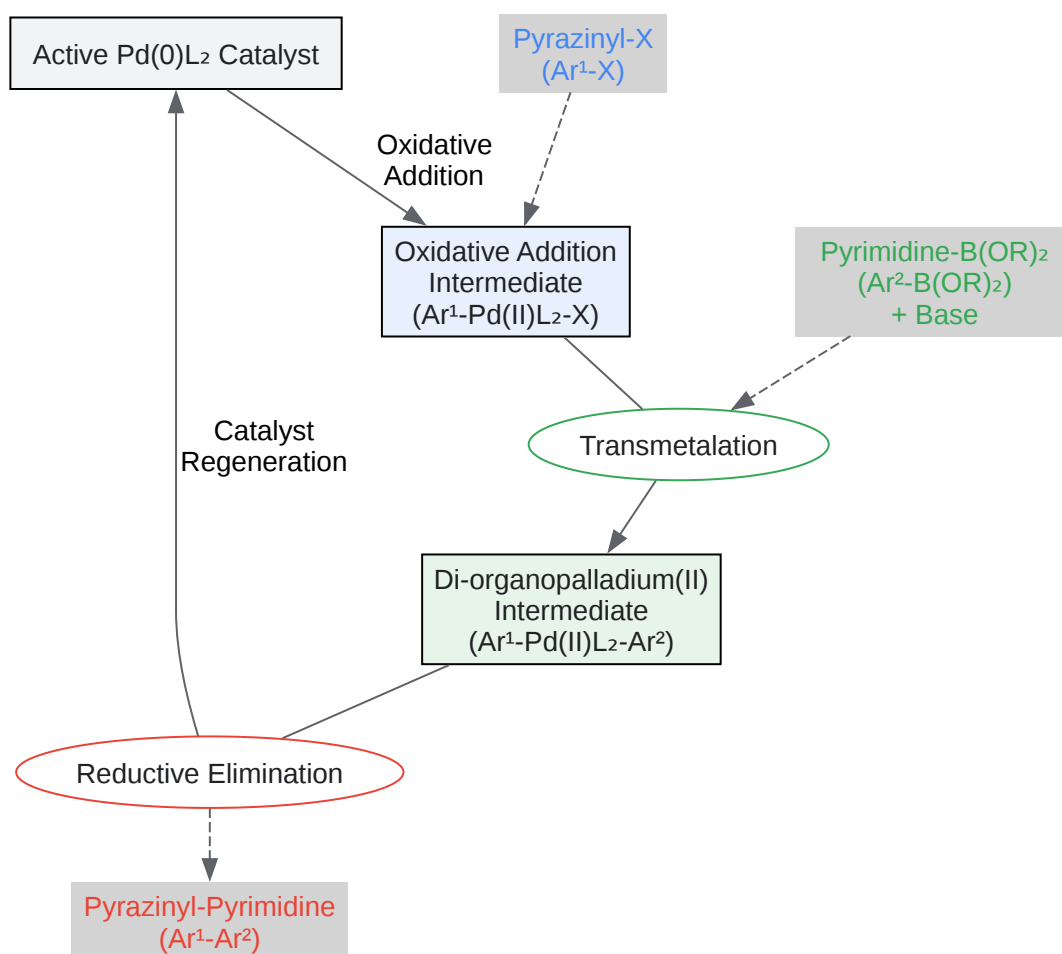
Active Pd(0)L₂ Catalyst

Pyrazinyl-X
(Ar¹-X)

Oxidative
Addition

Oxidative Addition
Intermediate
(Ar¹-Pd(II)L₂-X)

Pyrimidine-B(OR)₂
(Ar²-B(OR)₂)
+ Base

Catalyst
Regeneration

Transmetalation

Di-organopalladium(II)
Intermediate
(Ar¹-Pd(II)L₂-Ar²)

Reductive Elimination

Pyrazinyl-Pyrimidine
(Ar¹-Ar²)